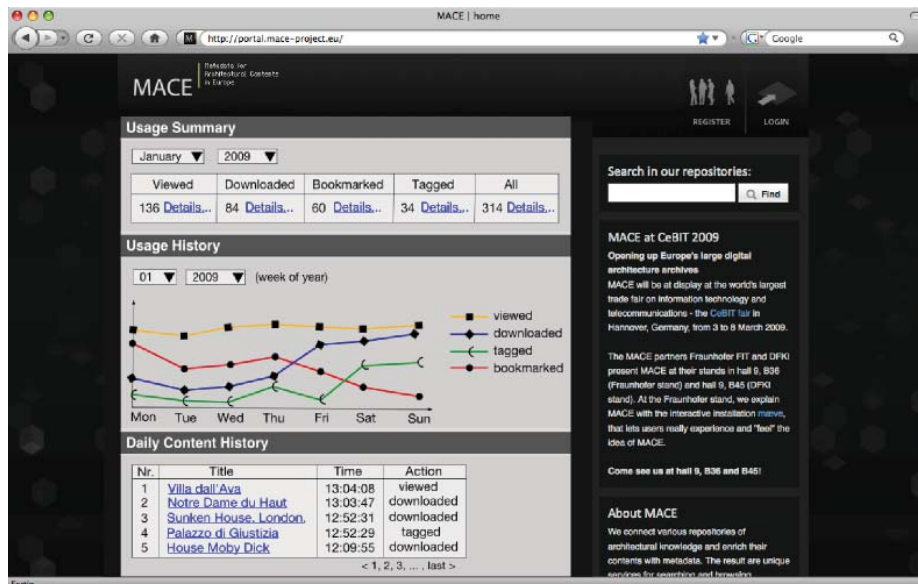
MACE | home

http://portal.mace-project.eu/

Google

MACE Metadata for Architectural Contents in Europe

REGISTER LOGIN

Usage Summary

January ▼ 2009 ▼

| Viewed | Downloaded | Bookmarked | Tagged | All |
|---|---|---|---|---|
| 136 Details... | 84 Details... | 60 Details... | 34 Details... | 314 Details... |

Usage History

01 ▼ 2009 ▼ (week of year)

viewed
downloaded
tagged
bookmarked

Mon Tue Wed Thu Fri Sat Sun

Daily Content History

| Nr. | Title | Time | Action |
|---|---|---|---|
| 1 | Villa dall'Ava | 13:04:08 | viewed |
| 2 | Notre Dame du Haut | 13:03:47 | downloaded |
| 3 | Sunken House, London, | 12:52:31 | downloaded |
| 4 | Palazzo di Giustizia | 12:52:29 | tagged |
| 5 | House Moby Dick | 12:09:55 | downloaded |

< 1, 2, 3, ... , last >

Search in our repositories:

Find

MACE at CeBIT 2009

Opening up Europe's large digital architecture archives

MACE will be at display at the world's largest trade fair on information technology and telecommunications - the CeBIT fair in Hannover, Germany, from 3 to 8 March 2009.

The MACE partners Fraunhofer FIT and DFKI present MACE at their stands in hall 9, B36 (Fraunhofer stand) and hall 9, B45 (DFKI stand). At the Fraunhofer stand, we explain MACE with the interactive installation maeve, that lets users really experience and "feel" the idea of MACE.

Come see us at hall 9, B36 and B45!

About MACE

We connect various repositories of architectural knowledge and enrich their contents with metadata. The result are unique services for searching and browsing

Fertig